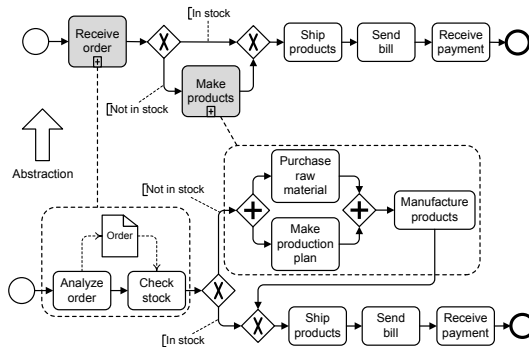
Receive order

[In stock

Ship products

Send bill

Receive payment

[Not in stock

Make products

Abstraction

[Not in stock

Purchase raw material

Make production plan

Manufacture products

Order

Analyze order

Check stock

Ship products

Send bill

Receive payment

[In stock